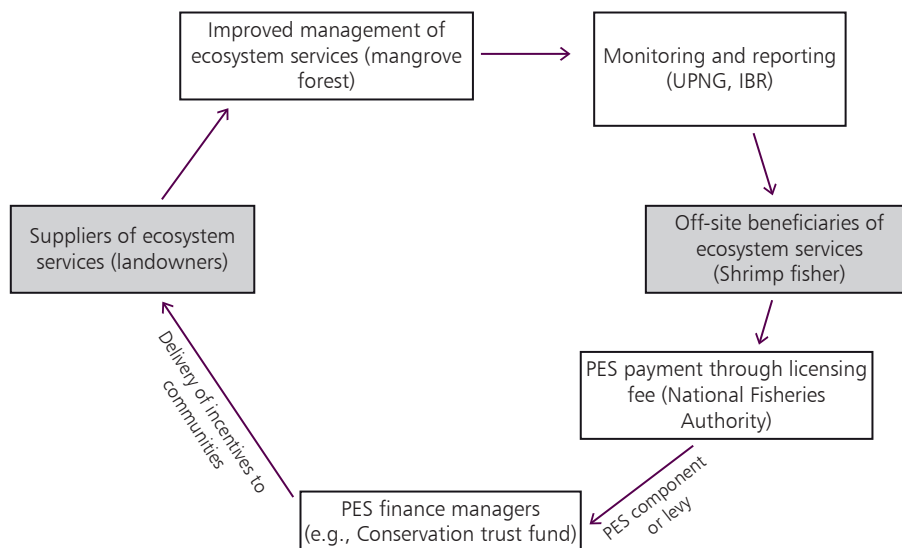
Improved management of ecosystem services (mangrove forest)

Monitoring and reporting (UPNG, IBR)

Off-site beneficiaries of ecosystem services (Shrimp fisher)

PES payment through licensing fee (National Fisheries Authority)

PES component or levy

PES finance managers (e.g., Conservation trust fund)

Delivery of incentives to communities

Suppliers of ecosystem services (landowners)